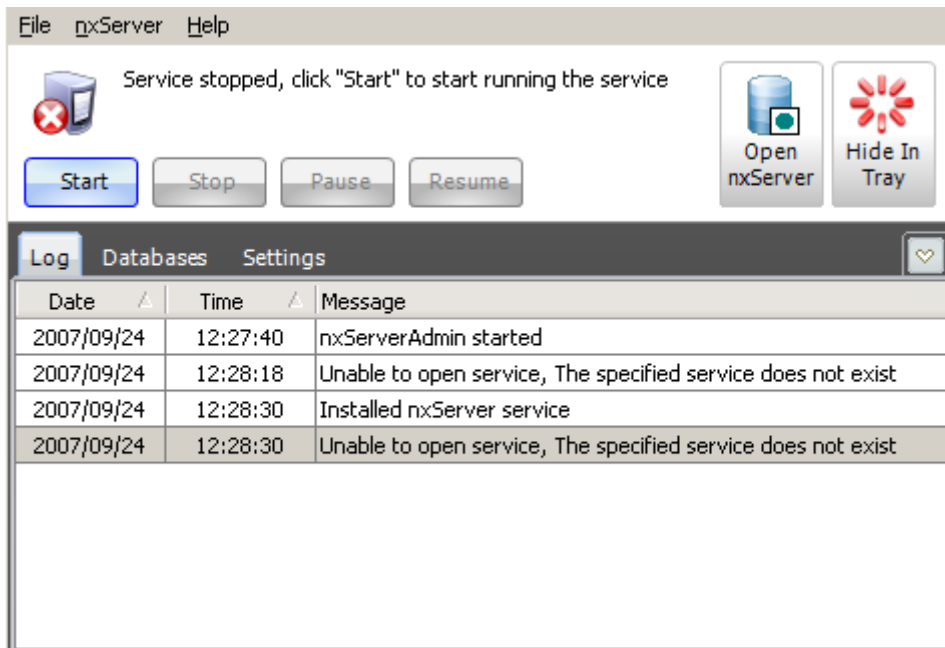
File nxServer Help

Service stopped, click "Start" to start running the service

Start Stop Pause Resume

Open nxServer

Hide In Tray

Log Databases Settings

| Date | Time | Message |
|---|---|---|
| 2007/09/24 | 12:27:40 | nxServerAdmin started |
| 2007/09/24 | 12:28:18 | Unable to open service, The specified service does not exist |
| 2007/09/24 | 12:28:30 | Installed nxServer service |
| 2007/09/24 | 12:28:30 | Unable to open service, The specified service does not exist |